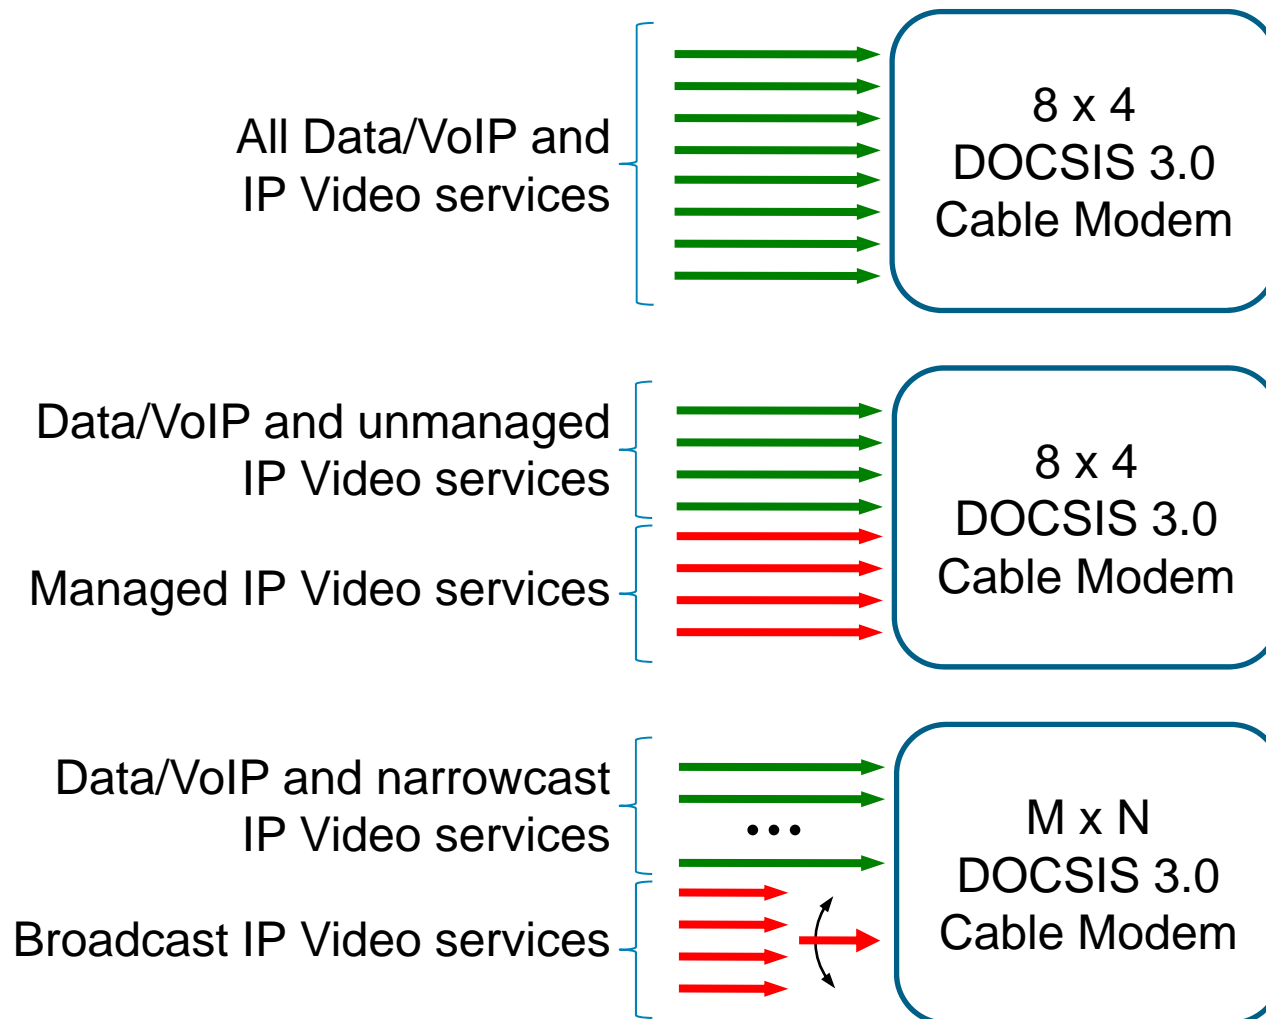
All Data/VoIP and IP Video services

8 x 4
DOCSIS 3.0
Cable Modem

Data/VoIP and unmanaged IP Video services

Managed IP Video services

8 x 4
DOCSIS 3.0
Cable Modem

Data/VoIP and narrowcast IP Video services

•••

Broadcast IP Video services

M x N
DOCSIS 3.0
Cable Modem